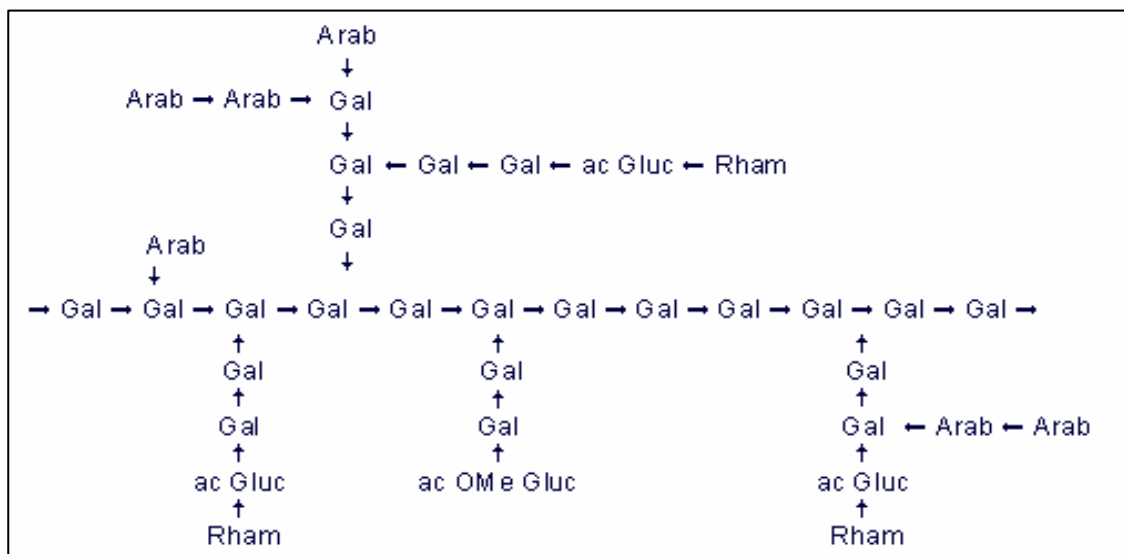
Arab
↓
Arab → Arab → Gal
↓
Gal ← Gal ← Gal ← ac Gluc ← Rham
↓
Gal
↓
Arab
↓
→ Gal → Gal → Gal → Gal → Gal → Gal → Gal → Gal → Gal → Gal → Gal → Gal →
↑
Gal
↑
Gal
↑
ac Gluc
↑
Rham

↑
Gal
↑
Gal
↑
ac OMe Gluc

↑
Gal
↑
Gal ← Arab ← Arab
↑
ac Gluc
↑
Rham